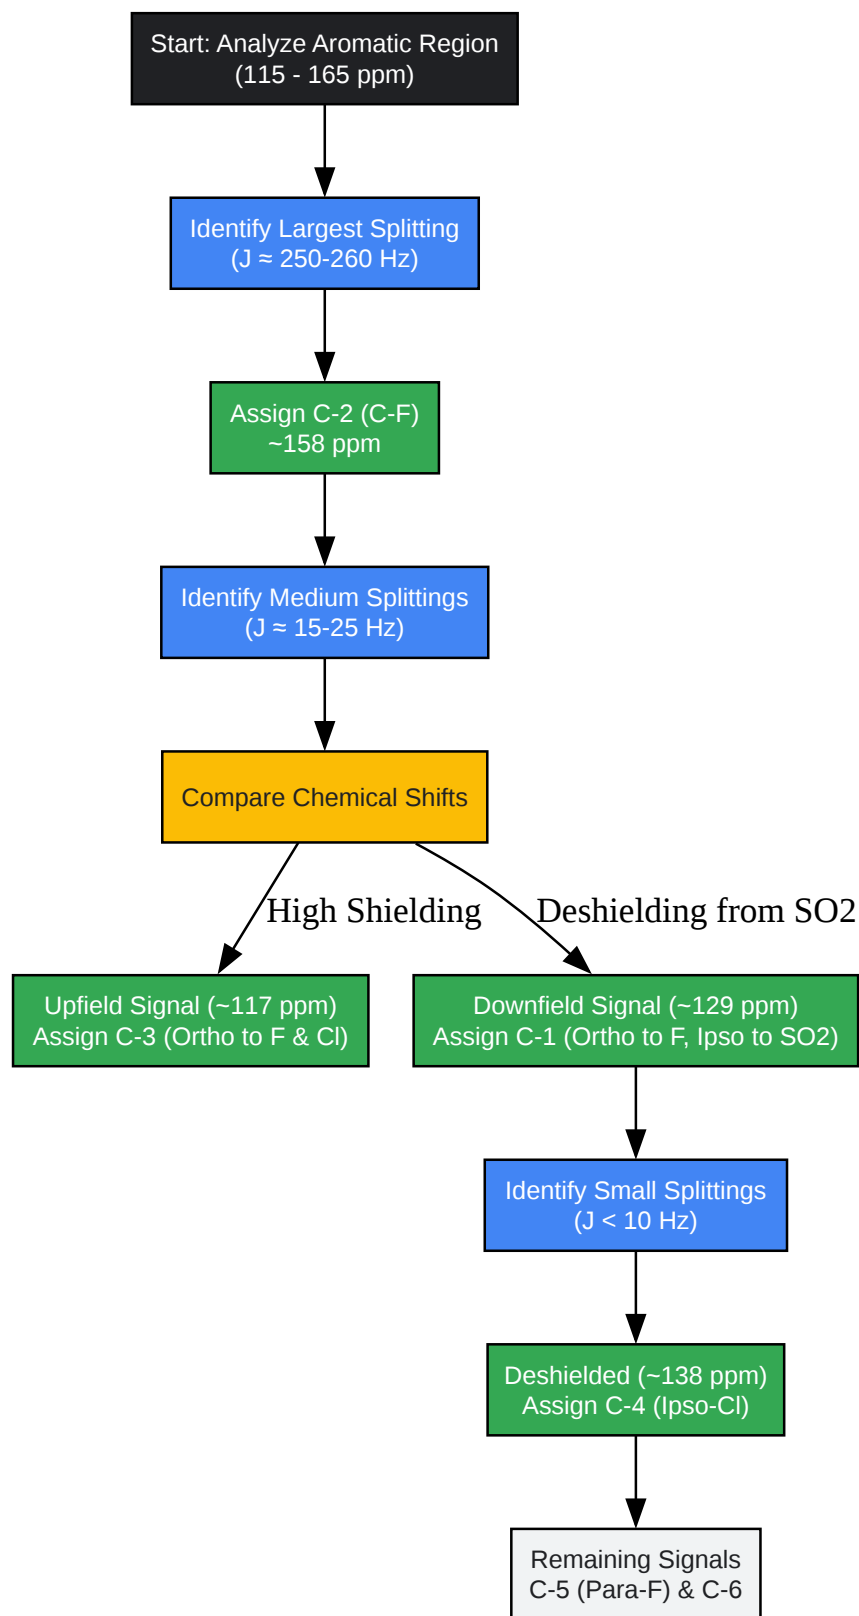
Start: Analyze Aromatic Region
(115 - 165 ppm)

Identify Largest Splitting
(J ≈ 250-260 Hz)

Assign C-2 (C-F)
~158 ppm

Identify Medium Splittings
(J ≈ 15-25 Hz)

Compare Chemical Shifts

High Shielding

Deshielding from SO2

Upfield Signal (~117 ppm)
Assign C-3 (Ortho to F & Cl)

Downfield Signal (~129 ppm)
Assign C-1 (Ortho to F, Ipso to SO2)

Identify Small Splittings
(J < 10 Hz)

Deshielded (~138 ppm)
Assign C-4 (Ipso-Cl)

Remaining Signals
C-5 (Para-F) & C-6